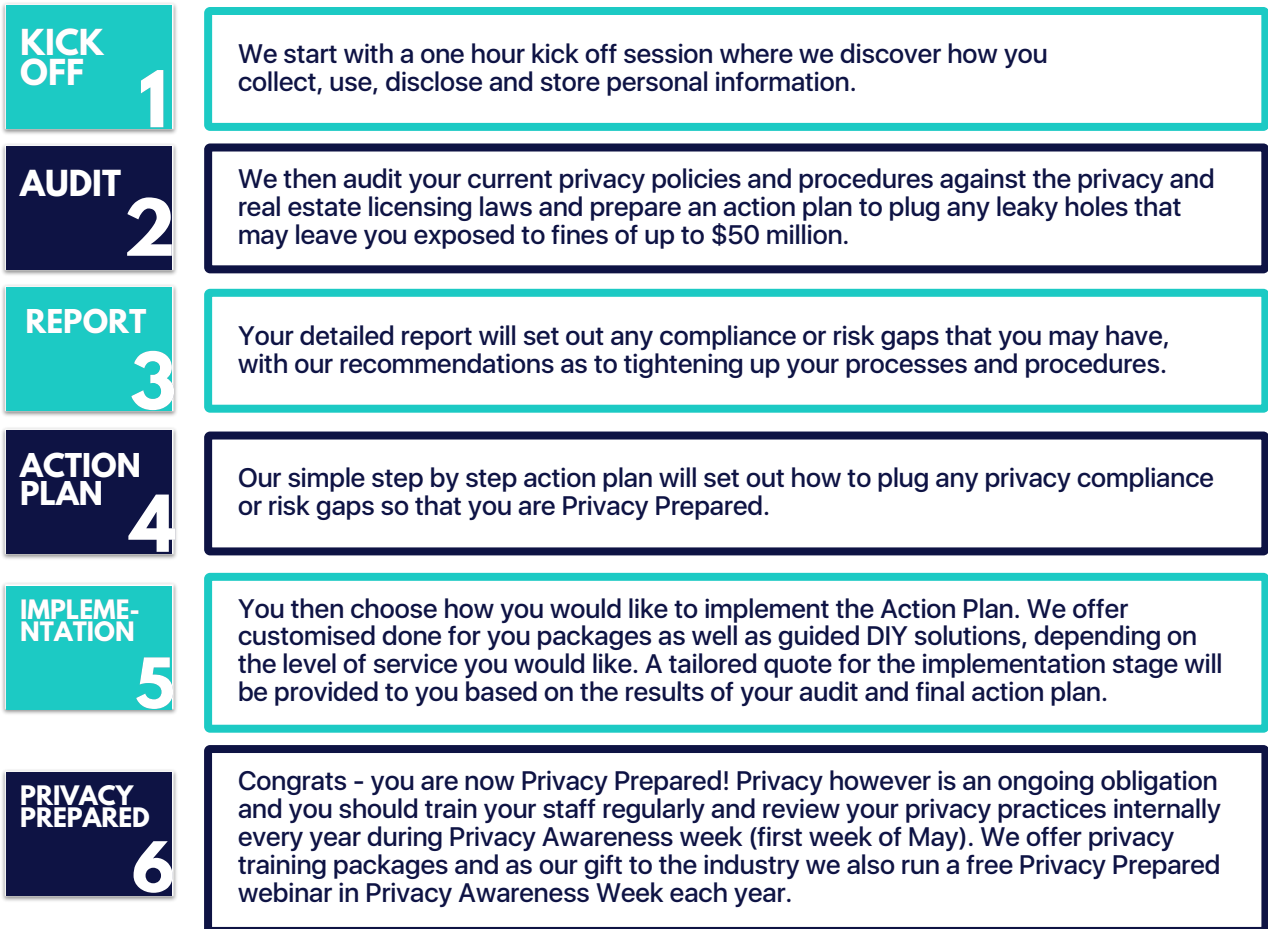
KICK OFF
1

We start with a one hour kick off session where we discover how you collect, use, disclose and store personal information.

AUDIT
2

We then audit your current privacy policies and procedures against the privacy and real estate licensing laws and prepare an action plan to plug any leaky holes that may leave you exposed to fines of up to $50 million.

REPORT
3

Your detailed report will set out any compliance or risk gaps that you may have, with our recommendations as to tightening up your processes and procedures.

ACTION PLAN
4

Our simple step by step action plan will set out how to plug any privacy compliance or risk gaps so that you are Privacy Prepared.

IMPLEMENTATION
5

You then choose how you would like to implement the Action Plan. We offer customised done for you packages as well as guided DIY solutions, depending on the level of service you would like. A tailored quote for the implementation stage will be provided to you based on the results of your audit and final action plan.

PRIVACY PREPARED
6

Congrats - you are now Privacy Prepared! Privacy however is an ongoing obligation and you should train your staff regularly and review your privacy practices internally every year during Privacy Awareness week (first week of May). We offer privacy training packages and as our gift to the industry we also run a free Privacy Prepared webinar in Privacy Awareness Week each year.